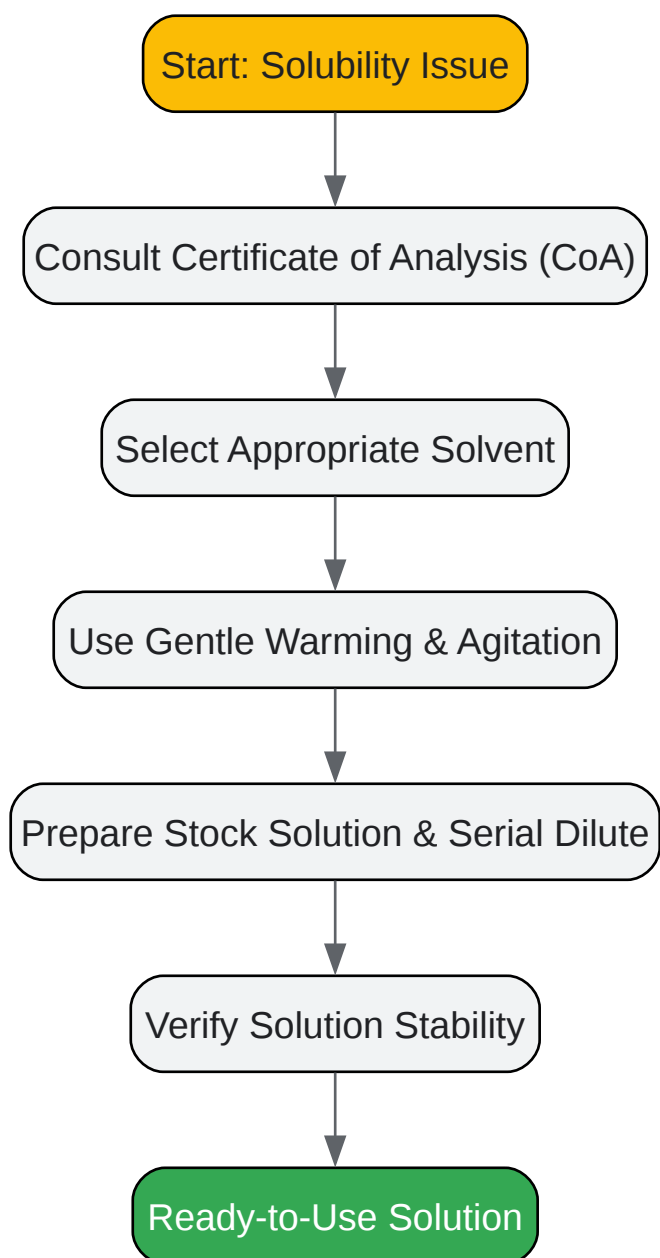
Start: Solubility Issue

Consult Certificate of Analysis (CoA)

Select Appropriate Solvent

Use Gentle Warming & Agitation

Prepare Stock Solution & Serial Dilute

Verify Solution Stability

Ready-to-Use Solution